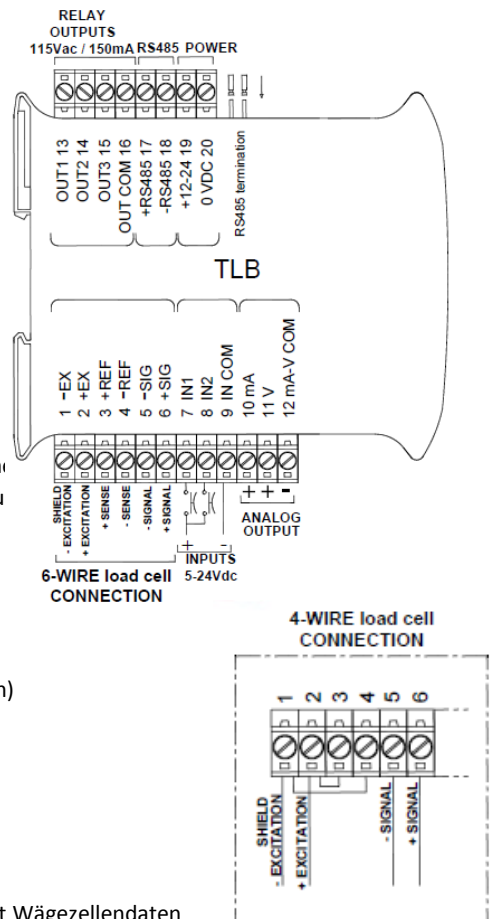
RELAY OUTPUTS 115Vac / 150mA

RS485

POWER

OUT1 13
OUT2 14
OUT3 15
OUT COM 16
+RS485 17
-RS485 18
+12-24 19
0 VDC 20

RS485 termination

TLB

1 -EX
2 +EX
3 +REF
4 -REF
5 -SIG
6 +SIG
7 IN1
8 IN2
9 IN COM
10 mA
11 V
12 mA-V COM

SHIELD
- EXCITATION
+ EXCITATION
+ SENSE
- SENSE
- SIGNAL
+ SIGNAL

+ + -
ANALOG OUTPUT

+ -
INPUTS 5-24Vdc

6-WIRE load cell CONNECTION

4-WIRE load cell CONNECTION

1 2 3 4 5 6

SHIELD
- EXCITATION
+ EXCITATION
- SIGNAL
+ SIGNAL

ge
u
n)
t Wägezellendaten